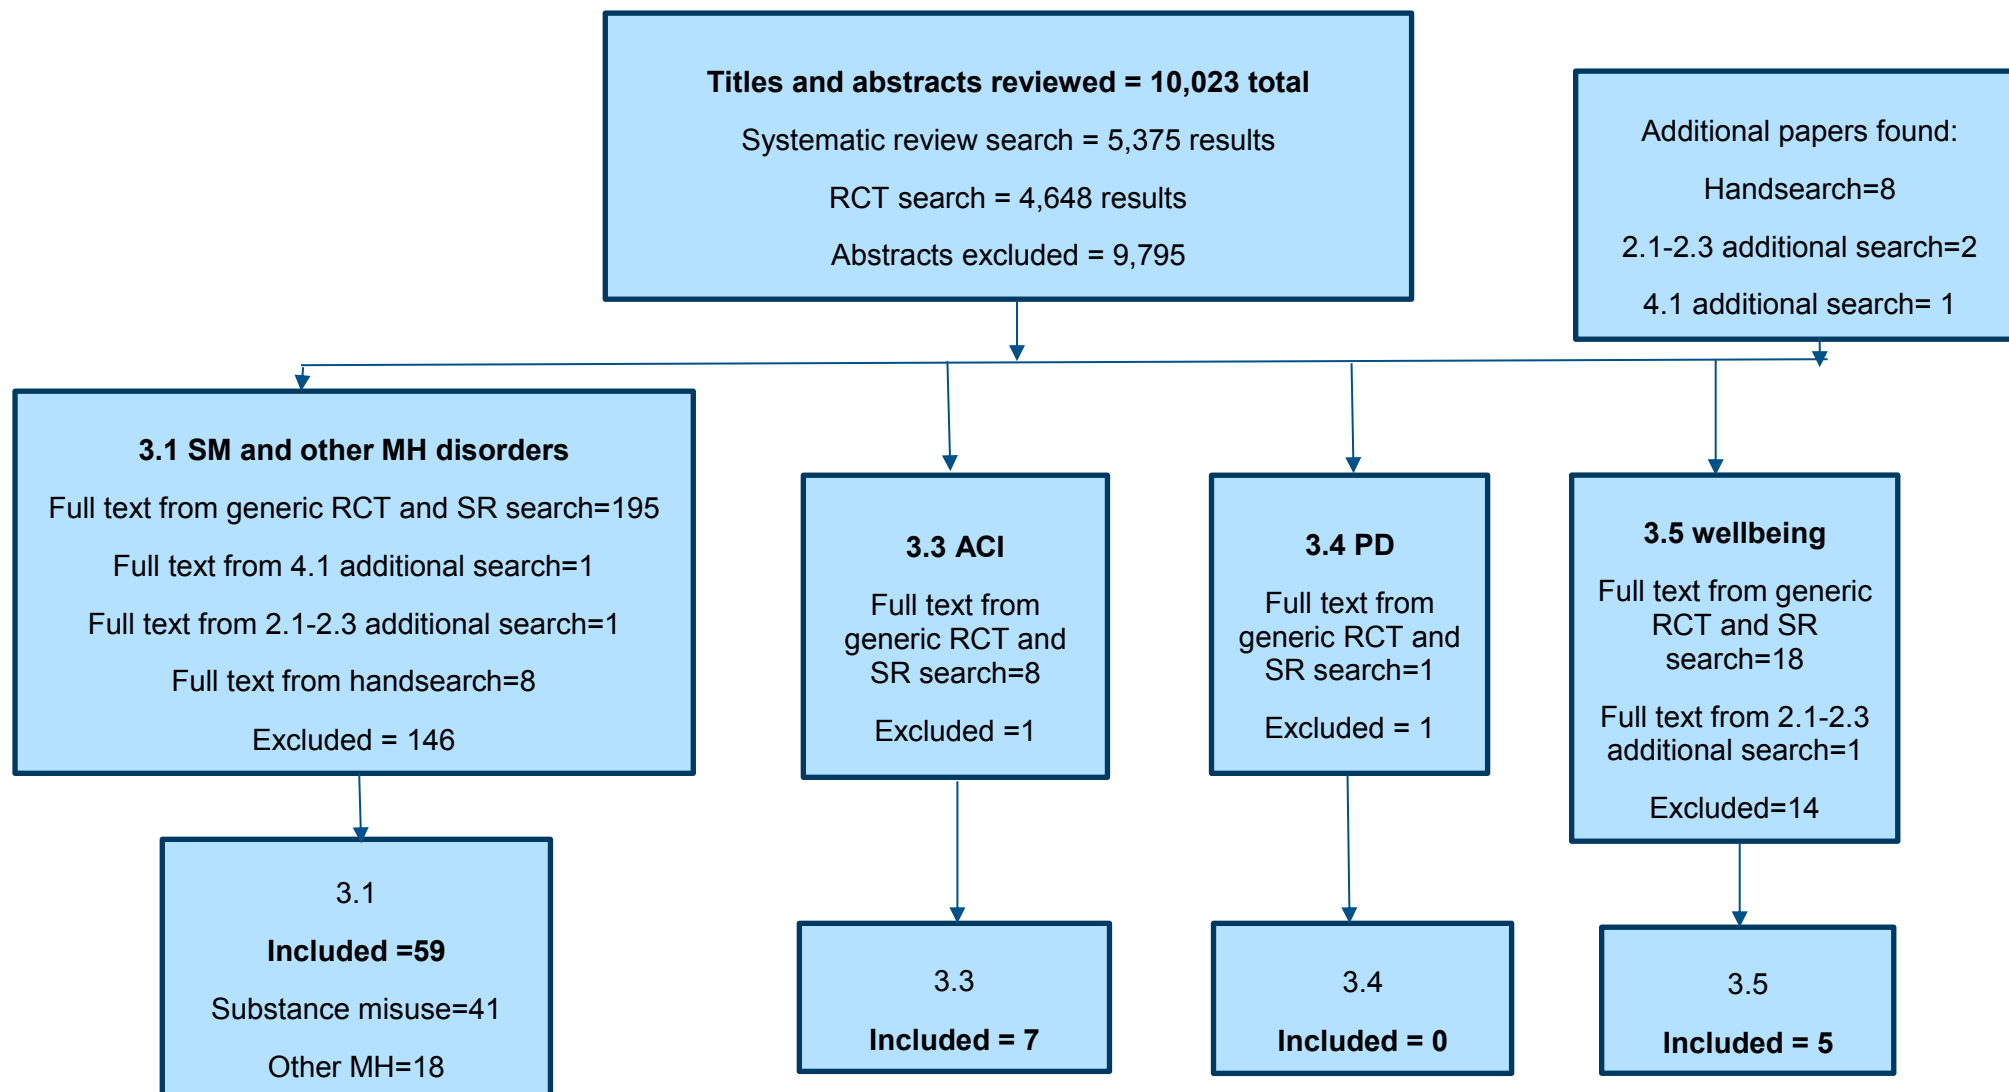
Titles and abstracts reviewed = 10,023 total

Systematic review search = 5,375 results

RCT search = 4,648 results

Abstracts excluded = 9,795

Additional papers found:

Handsearch=8

2.1-2.3 additional search=2

4.1 additional search= 1

3.1 SM and other MH disorders

Full text from generic RCT and SR search=195

Full text from 4.1 additional search=1

Full text from 2.1-2.3 additional search=1

Full text from handsearch=8

Excluded = 146

3.3 ACI

Full text from generic RCT and SR search=8

Excluded =1

3.4 PD

Full text from generic RCT and SR search=1

Excluded = 1

3.5 wellbeing

Full text from generic RCT and SR search=18

Full text from 2.1-2.3 additional search=1

Excluded=14

3.1

Included =59

Substance misuse=41

Other MH=18

3.3

Included = 7

3.4

Included = 0

3.5

Included = 5